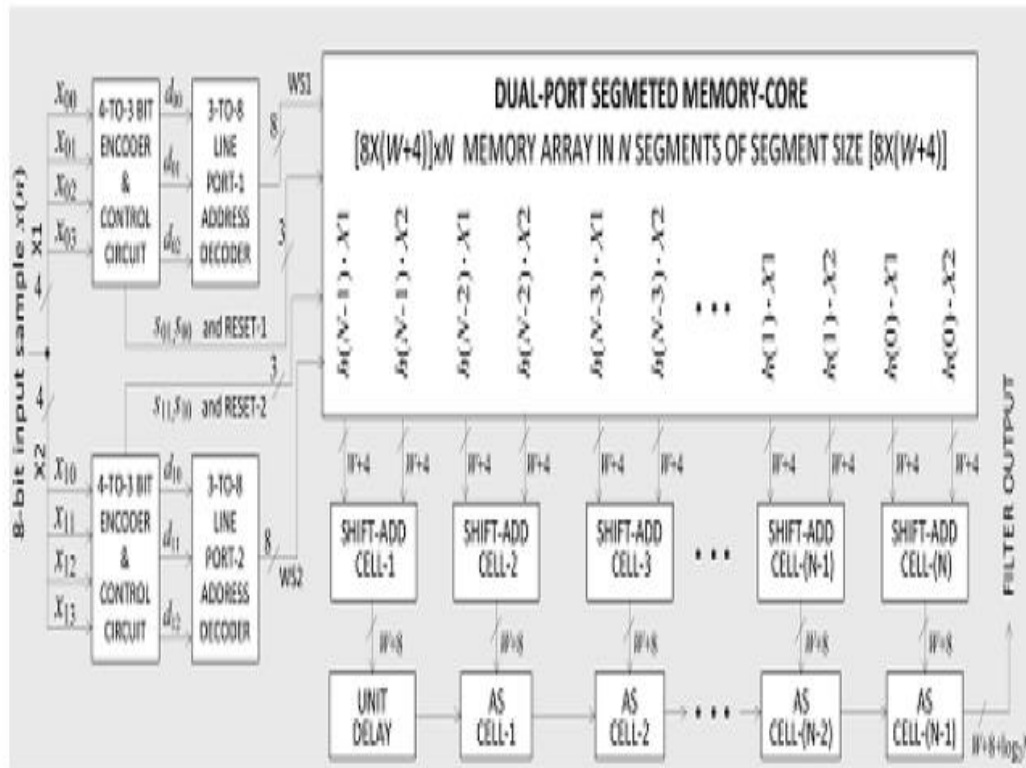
8-bit input sample $x(n)$

X1

$x_{00}$
$x_{01}$
$x_{02}$
$x_{03}$

4

4-TO-3 BIT ENCODER & CONTROL CIRCUIT

$d_{00}$
$d_{01}$
$d_{02}$

3-TO-8 LINE PORT-1 ADDRESS DECODER

8

WS1

3

$s_{01}s_{00}$ and RESET-1

4

X2

$x_{10}$
$x_{11}$
$x_{12}$
$x_{13}$

4-TO-3 BIT ENCODER & CONTROL CIRCUIT

$d_{10}$
$d_{11}$
$d_{12}$

3-TO-8 LINE PORT-2 ADDRESS DECODER

8

WS2

3

$s_{11}s_{10}$ and RESET-2

DUAL-PORT SEGMETED MEMORY-CORE

[8X($W$+4)]x$N$ MEMORY ARRAY IN $N$ SEGMENTS OF SEGMENT SIZE [8X($W$+4)]

$h(N-1)\cdot X1$ $h(N-1)\cdot X2$ $h(N-2)\cdot X1$ $h(N-2)\cdot X2$ $h(N-3)\cdot X1$ $h(N-3)\cdot X2$ • • • $h(1)\cdot X1$ $h(1)\cdot X2$ $h(0)\cdot X1$ $h(0)\cdot X2$

$W$+4 $W$+4 $W$+4 $W$+4 $W$+4 $W$+4 $W$+4 $W$+4 $W$+4 $W$+4

SHIFT-ADD CELL-1

SHIFT-ADD CELL-2

SHIFT-ADD CELL-3

• • •

SHIFT-ADD CELL-(N-1)

SHIFT-ADD CELL-(N)

$W$+8 $W$+8 $W$+8 $W$+8 $W$+8

UNIT DELAY

AS CELL-1

AS CELL-2

• • •

AS CELL-(N-2)

AS CELL-(N-1)

$W+8+\log_2$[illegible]

FILTER OUTPUT